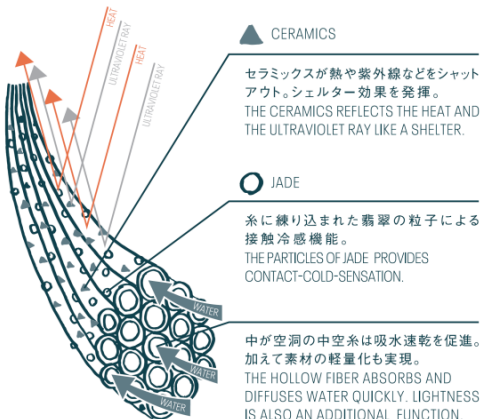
HEAT
ULTRAVIOLET RAY
HEAT
ULTRAVIOLET RAY

CERAMICS

セラミックスが熱や紫外線などをシャットアウト。シェルター効果を発揮。
THE CERAMICS REFLECTS THE HEAT AND THE ULTRAVIOLET RAY LIKE A SHELTER.

JADE

糸に練り込まれた翡翠の粒子による接触冷感機能。
THE PARTICLES OF JADE PROVIDES CONTACT-COLD-SENSATION.

WATER
WATER
WATER

中が空洞の中空糸は吸水速乾を促進。加えて素材の軽量化も実現。
THE HOLLOW FIBER ABSORBS AND DIFFUSES WATER QUICKLY. LIGHTNESS IS ALSO AN ADDITIONAL FUNCTION.